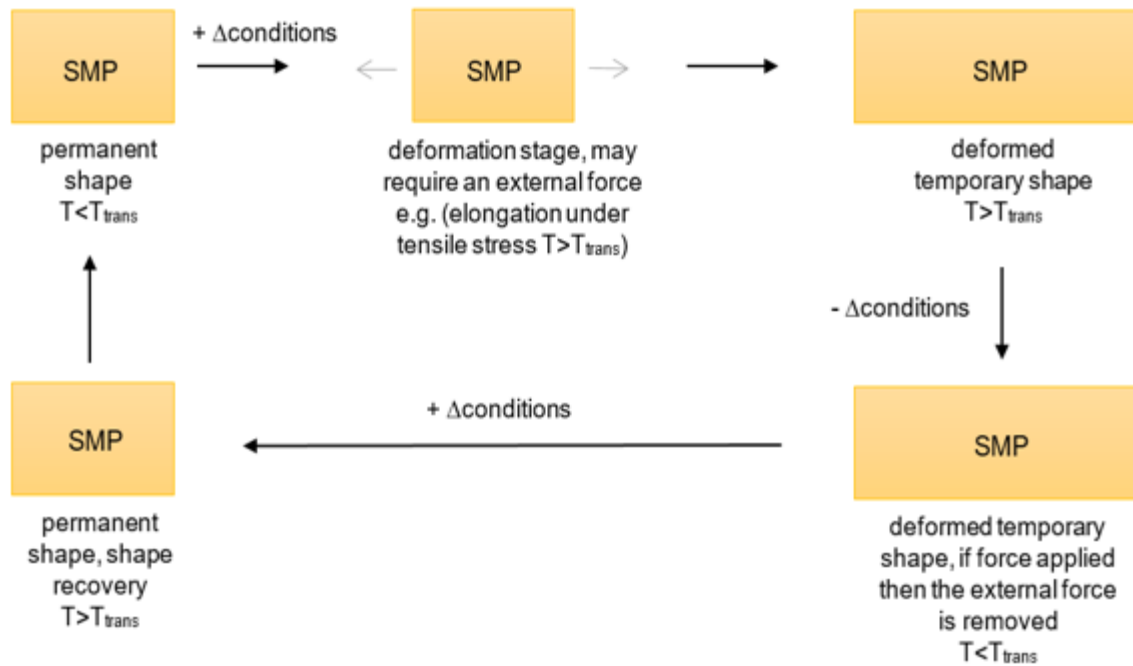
SMP

permanent shape $T<T_{trans}$

+ Δconditions

SMP

deformation stage, may require an external force e.g. (elongation under tensile stress $T>T_{trans}$)

SMP

deformed temporary shape $T>T_{trans}$

- Δconditions

SMP

deformed temporary shape, if force applied then the external force is removed $T<T_{trans}$

+ Δconditions

SMP

permanent shape, shape recovery $T>T_{trans}$